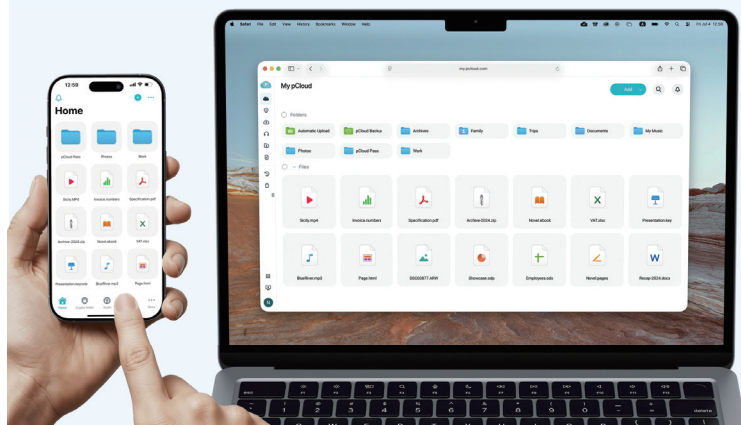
12:59

Home

pCloud Pass
Photos
Work

Sicily.MP4
Invoice numbers
Specification.pdf

Archive-2024.zip
Novel.ebook
VAT.xlsx

Presentation.key
BlueRiver.mp3
Page.html

Home

Safari File Edit View History Bookmarks Window Help

Fri Jul 4 12:59

my.pcloud.com

My pCloud

Add

Folders

Automatic Upload
pCloud Backup
Archives
Family
Trips
Documents
My Music
Photos
pCloud Pass
Work

Files

Sicily.mp4
Invoice numbers
Specification.pdf
Archive-2024.zip
Novel.ebook
VAT.xlsx
Presentation.key
BlueRiver.mp3
Page.html
00000877.ARW
Showcase.odp
Employees.ods
Novel.pages
Recap-2024.docx